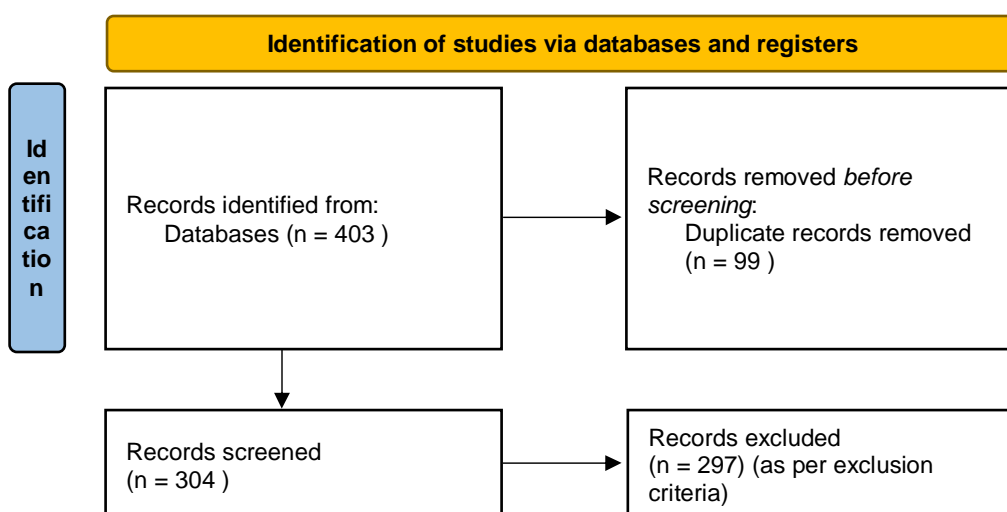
Identification of studies via databases and registers

Identification

Records identified from:
Databases (n = 403 )

Records removed *before screening*:
Duplicate records removed (n = 99 )

Records screened (n = 304 )

Records excluded (n = 297) (as per exclusion criteria)